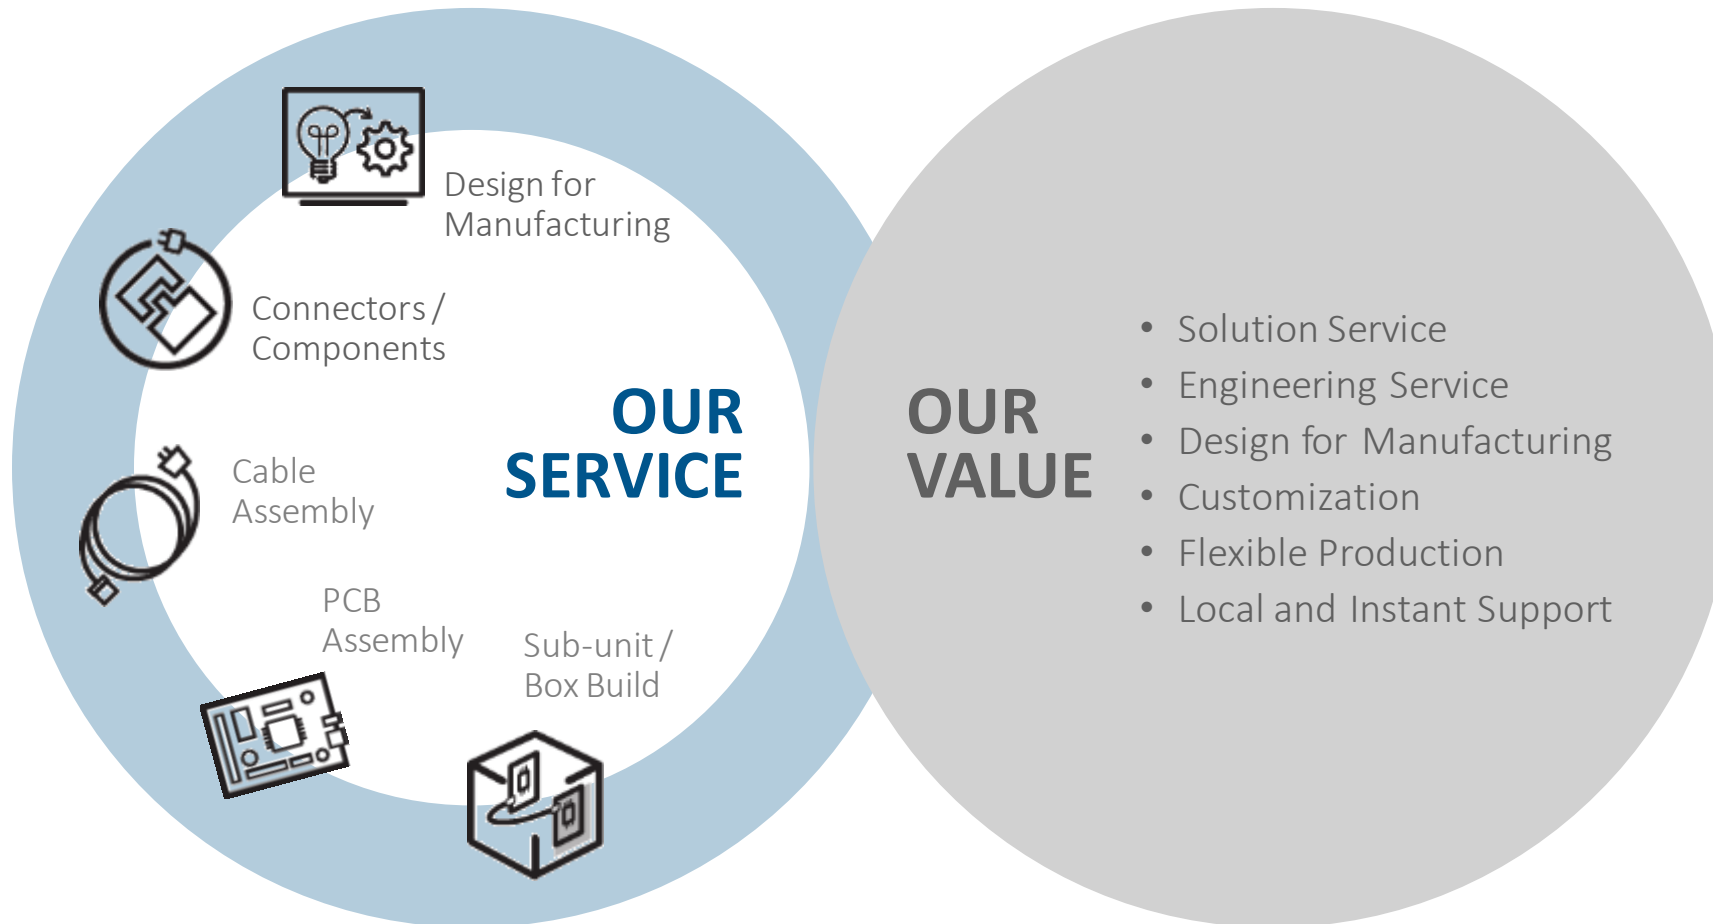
Design for Manufacturing

Connectors / Components

Cable Assembly

PCB Assembly

Sub-unit / Box Build

OUR SERVICE

OUR VALUE

- Solution Service
- Engineering Service
- Design for Manufacturing
- Customization
- Flexible Production
- Local and Instant Support